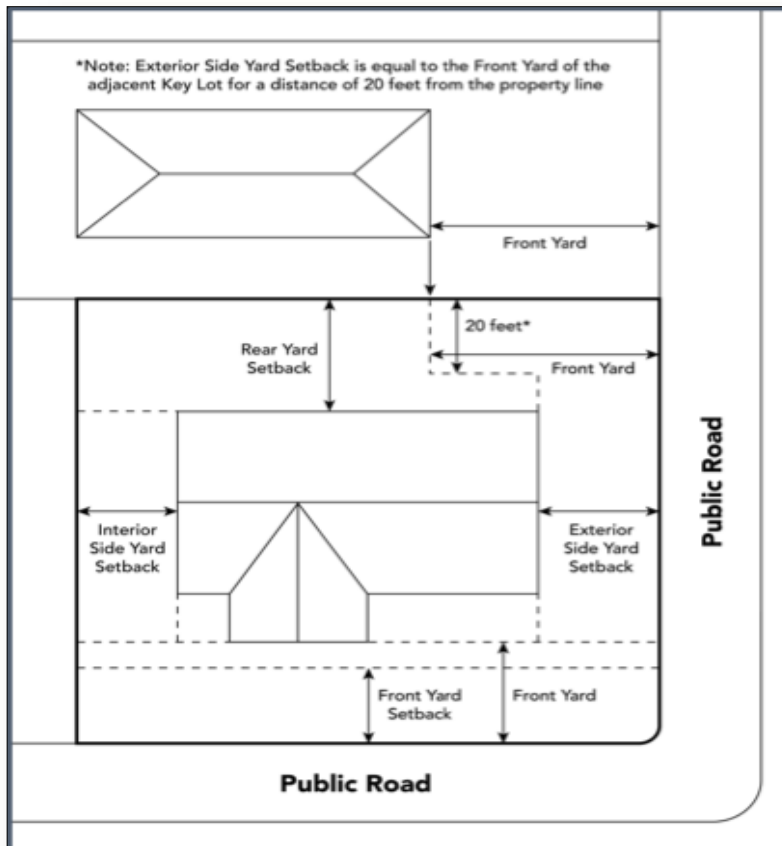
*Note: Exterior Side Yard Setback is equal to the Front Yard of the adjacent Key Lot for a distance of 20 feet from the property line

Front Yard

20 feet*

Rear Yard Setback

Front Yard

Public Road

Interior Side Yard Setback

Exterior Side Yard Setback

Front Yard Setback

Front Yard

Public Road